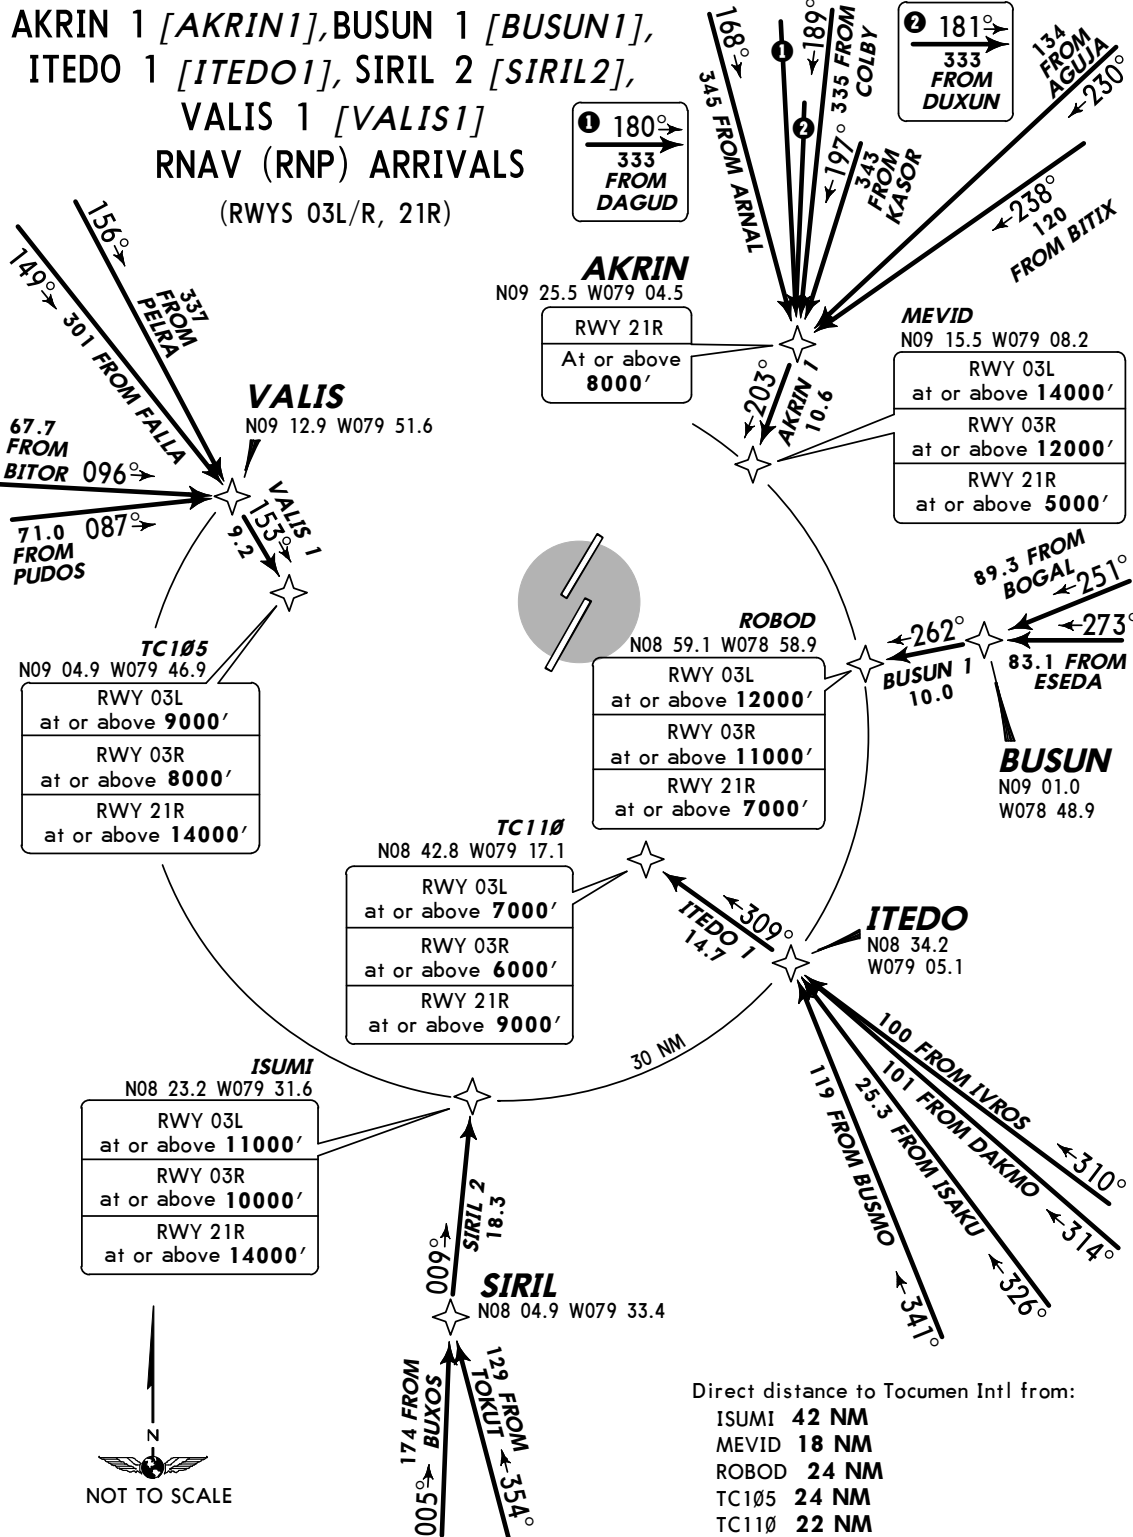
AKRIN 1 [AKRIN1], BUSUN 1 [BUSUN1], ITEDO 1 [ITEDO1], SIRIL 2 [SIRIL2], VALIS 1 [VALIS1]
RNAV (RNP) ARRIVALS
(RWYS 03L/R, 21R)

❶ 180°
333
FROM
DAGUD

168°
345 FROM ARNAL
❶
189°
335 FROM COLBY
❷
197°
343 FROM KASOR

❷ 181°
333
FROM
DUXUN

134 FROM AGUJA
230°
238°
120
FROM BITIX

AKRIN
N09 25.5 W079 04.5

| RWY 21R |
|---|
| At or above 8000′ |

203°
AKRIN 1
10.6

MEVID
N09 15.5 W079 08.2

| RWY 03L |
|---|
| at or above 14000′ |
| RWY 03R |
| at or above 12000′ |
| RWY 21R |
| at or above 5000′ |

156°
337 FROM PELRA
149°
301 FROM FALLA
67.7 FROM BITOR 096°
71.0 FROM PUDOS 087°

VALIS
N09 12.9 W079 51.6
VALIS 1
153°
9.2

TC1Ø5
N09 04.9 W079 46.9

| RWY 03L |
|---|
| at or above 9000′ |
| RWY 03R |
| at or above 8000′ |
| RWY 21R |
| at or above 14000′ |

89.3 FROM BOGAL 251°
273°
83.1 FROM ESEDA
262°
BUSUN 1
10.0

BUSUN
N09 01.0
W078 48.9

ROBOD
N08 59.1 W078 58.9

| RWY 03L |
|---|
| at or above 12000′ |
| RWY 03R |
| at or above 11000′ |
| RWY 21R |
| at or above 7000′ |

TC11Ø
N08 42.8 W079 17.1

| RWY 03L |
|---|
| at or above 7000′ |
| RWY 03R |
| at or above 6000′ |
| RWY 21R |
| at or above 9000′ |

309°
ITEDO 1
14.7

ITEDO
N08 34.2
W079 05.1

30 NM

100 FROM IVROS
101 FROM DAKMO
25.3 FROM ISAKU
119 FROM BUSMO
310°
314°
326°
341°

ISUMI
N08 23.2 W079 31.6

| RWY 03L |
|---|
| at or above 11000′ |
| RWY 03R |
| at or above 10000′ |
| RWY 21R |
| at or above 14000′ |

009°
SIRIL 2
18.3

SIRIL
N08 04.9 W079 33.4

174 FROM BUXOS
005°
129 FROM TOKUT
354°

N
NOT TO SCALE

Direct distance to Tocumen Intl from:
ISUMI 42 NM
MEVID 18 NM
ROBOD 24 NM
TC1Ø5 24 NM
TC11Ø 22 NM